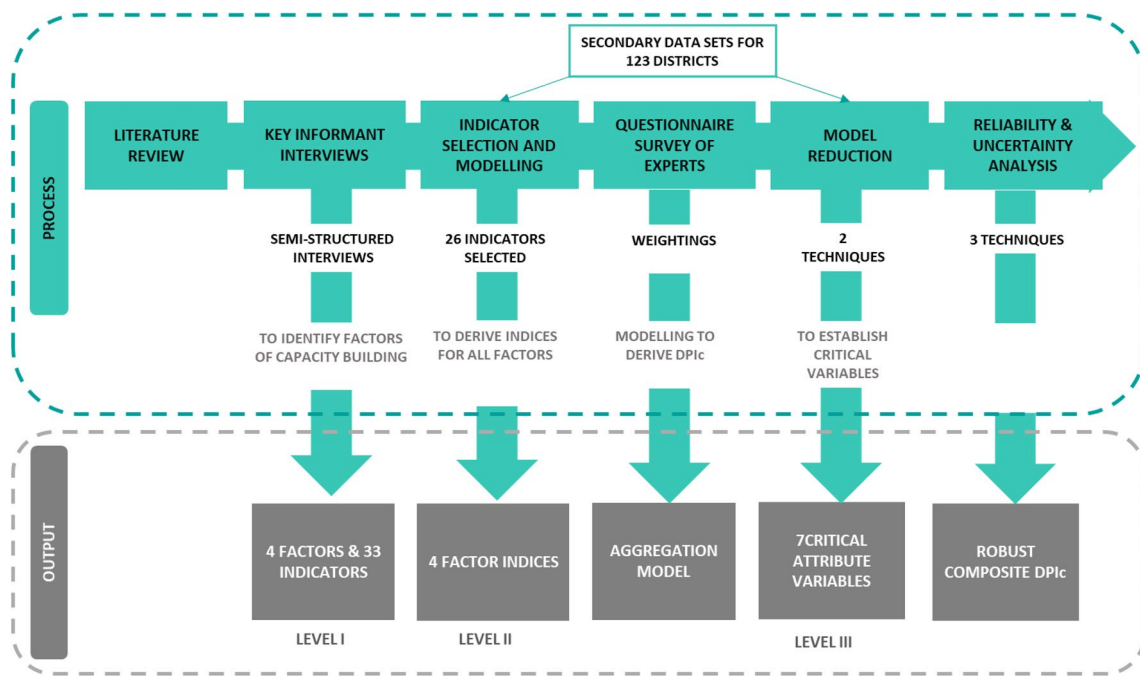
SECONDARY DATA SETS FOR 123 DISTRICTS

PROCESS

LITERATURE REVIEW

KEY INFORMANT INTERVIEWS

INDICATOR SELECTION AND MODELLING

QUESTIONNAIRE SURVEY OF EXPERTS

MODEL REDUCTION

RELIABILITY & UNCERTAINTY ANALYSIS

SEMI-STRUCTURED INTERVIEWS

26 INDICATORS SELECTED

WEIGHTINGS

2 TECHNIQUES

3 TECHNIQUES

TO IDENTIFY FACTORS OF CAPACITY BUILDING

TO DERIVE INDICES FOR ALL FACTORS

MODELLING TO DERIVE DPIc

TO ESTABLISH CRITICAL VARIABLES

OUTPUT

4 FACTORS & 33 INDICATORS

4 FACTOR INDICES

AGGREGATION MODEL

7CRITICAL ATTRIBUTE VARIABLES

ROBUST COMPOSITE DPIc

LEVEL I

LEVEL II

LEVEL III